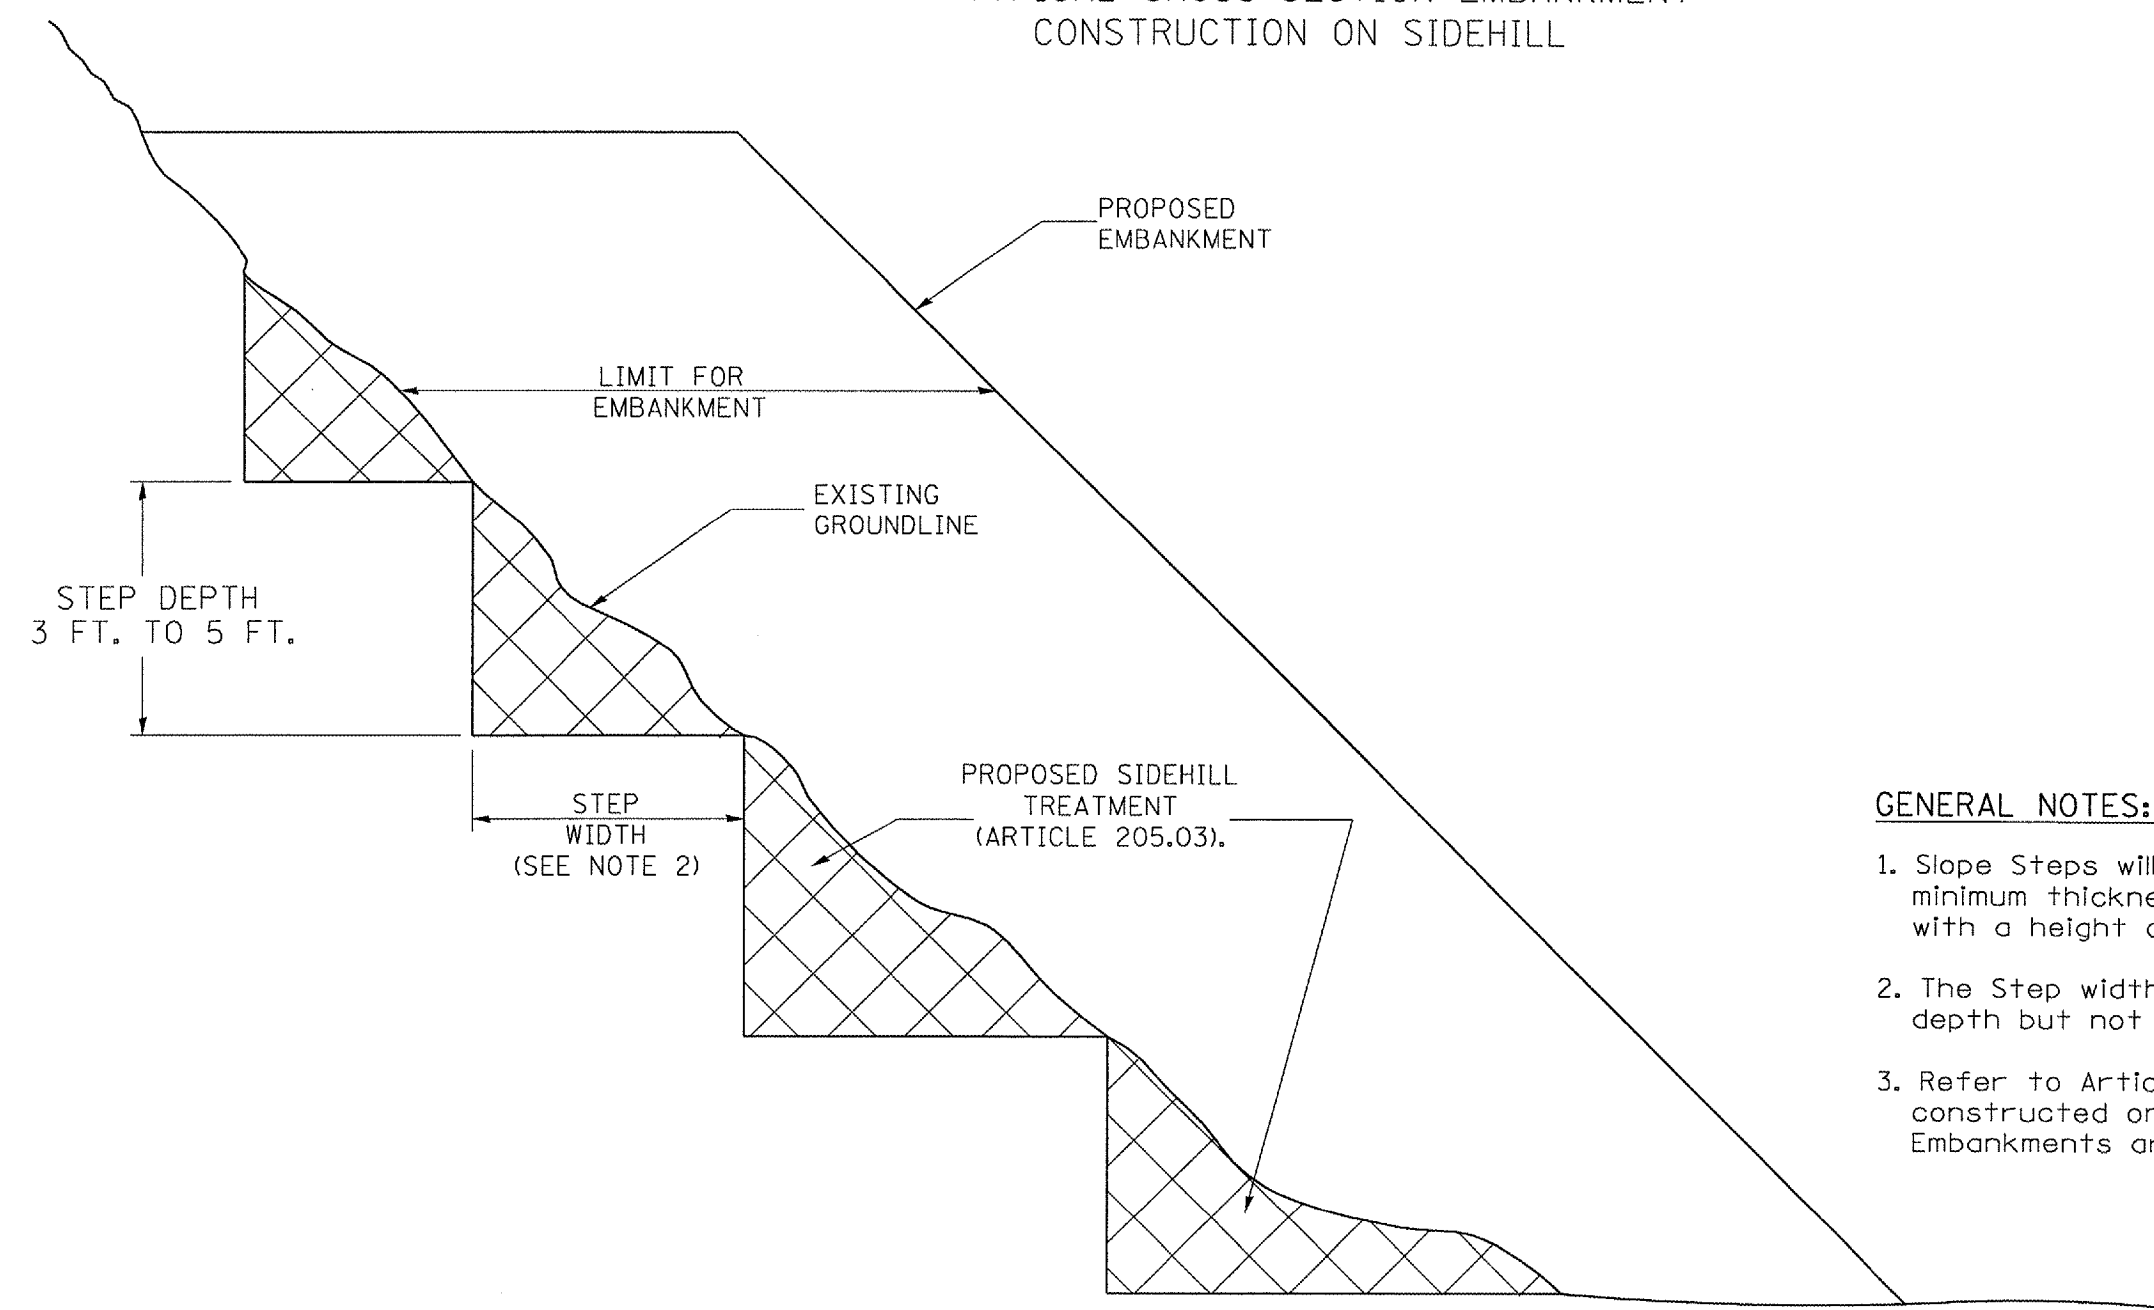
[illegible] CROSS SECTION EMBANKMENT
CONSTRUCTION ON SIDEHILL

PROPOSED
EMBANKMENT

LIMIT FOR
EMBANKMENT

EXISTING
GROUNDLINE

STEP DEPTH
3 FT. TO 5 FT.

STEP
WIDTH
(SEE NOTE 2)

PROPOSED SIDEHILL
TREATMENT
(ARTICLE 205.03).

GENERAL NOTES:

1. Slope Steps wil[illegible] minimum thickne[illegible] with a height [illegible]

2. The Step width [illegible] depth but not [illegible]

3. Refer to Artic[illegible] constructed or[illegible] Embankments a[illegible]